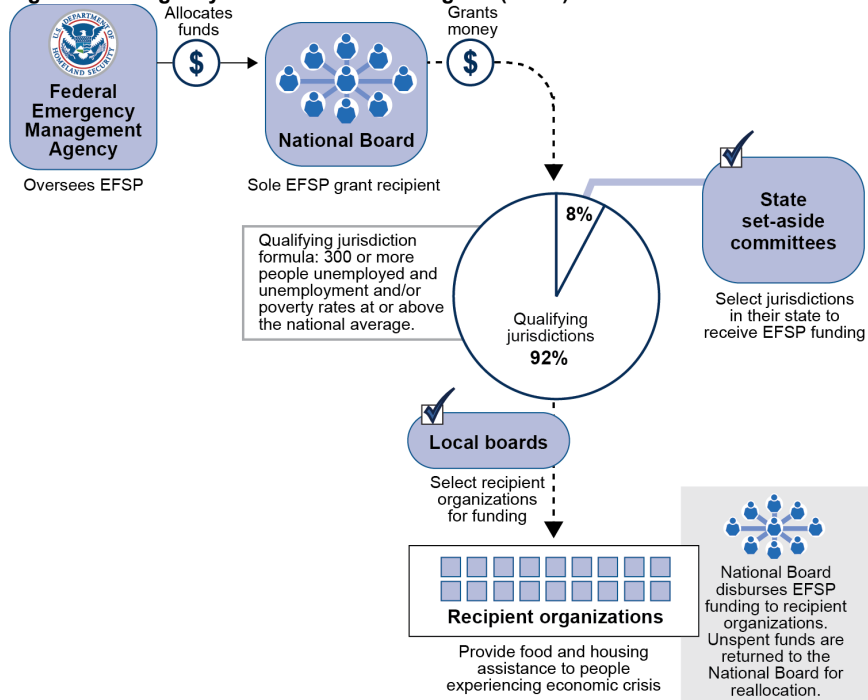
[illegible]

U.S. DEPARTMENT OF HOMELAND SECURITY

Federal Emergency Management Agency

Oversees EFSP

Allocates funds

$

National Board

Sole EFSP grant recipient

Grants money

$

8%

State set-aside committees

Select jurisdictions in their state to receive EFSP funding

Qualifying jurisdiction formula: 300 or more people unemployed and unemployment and/or poverty rates at or above the national average.

Qualifying jurisdictions
92%

Local boards

Select recipient organizations for funding

Recipient organizations

Provide food and housing assistance to people experiencing economic crisis

National Board disburses EFSP funding to recipient organizations. Unspent funds are returned to the National Board for reallocation.